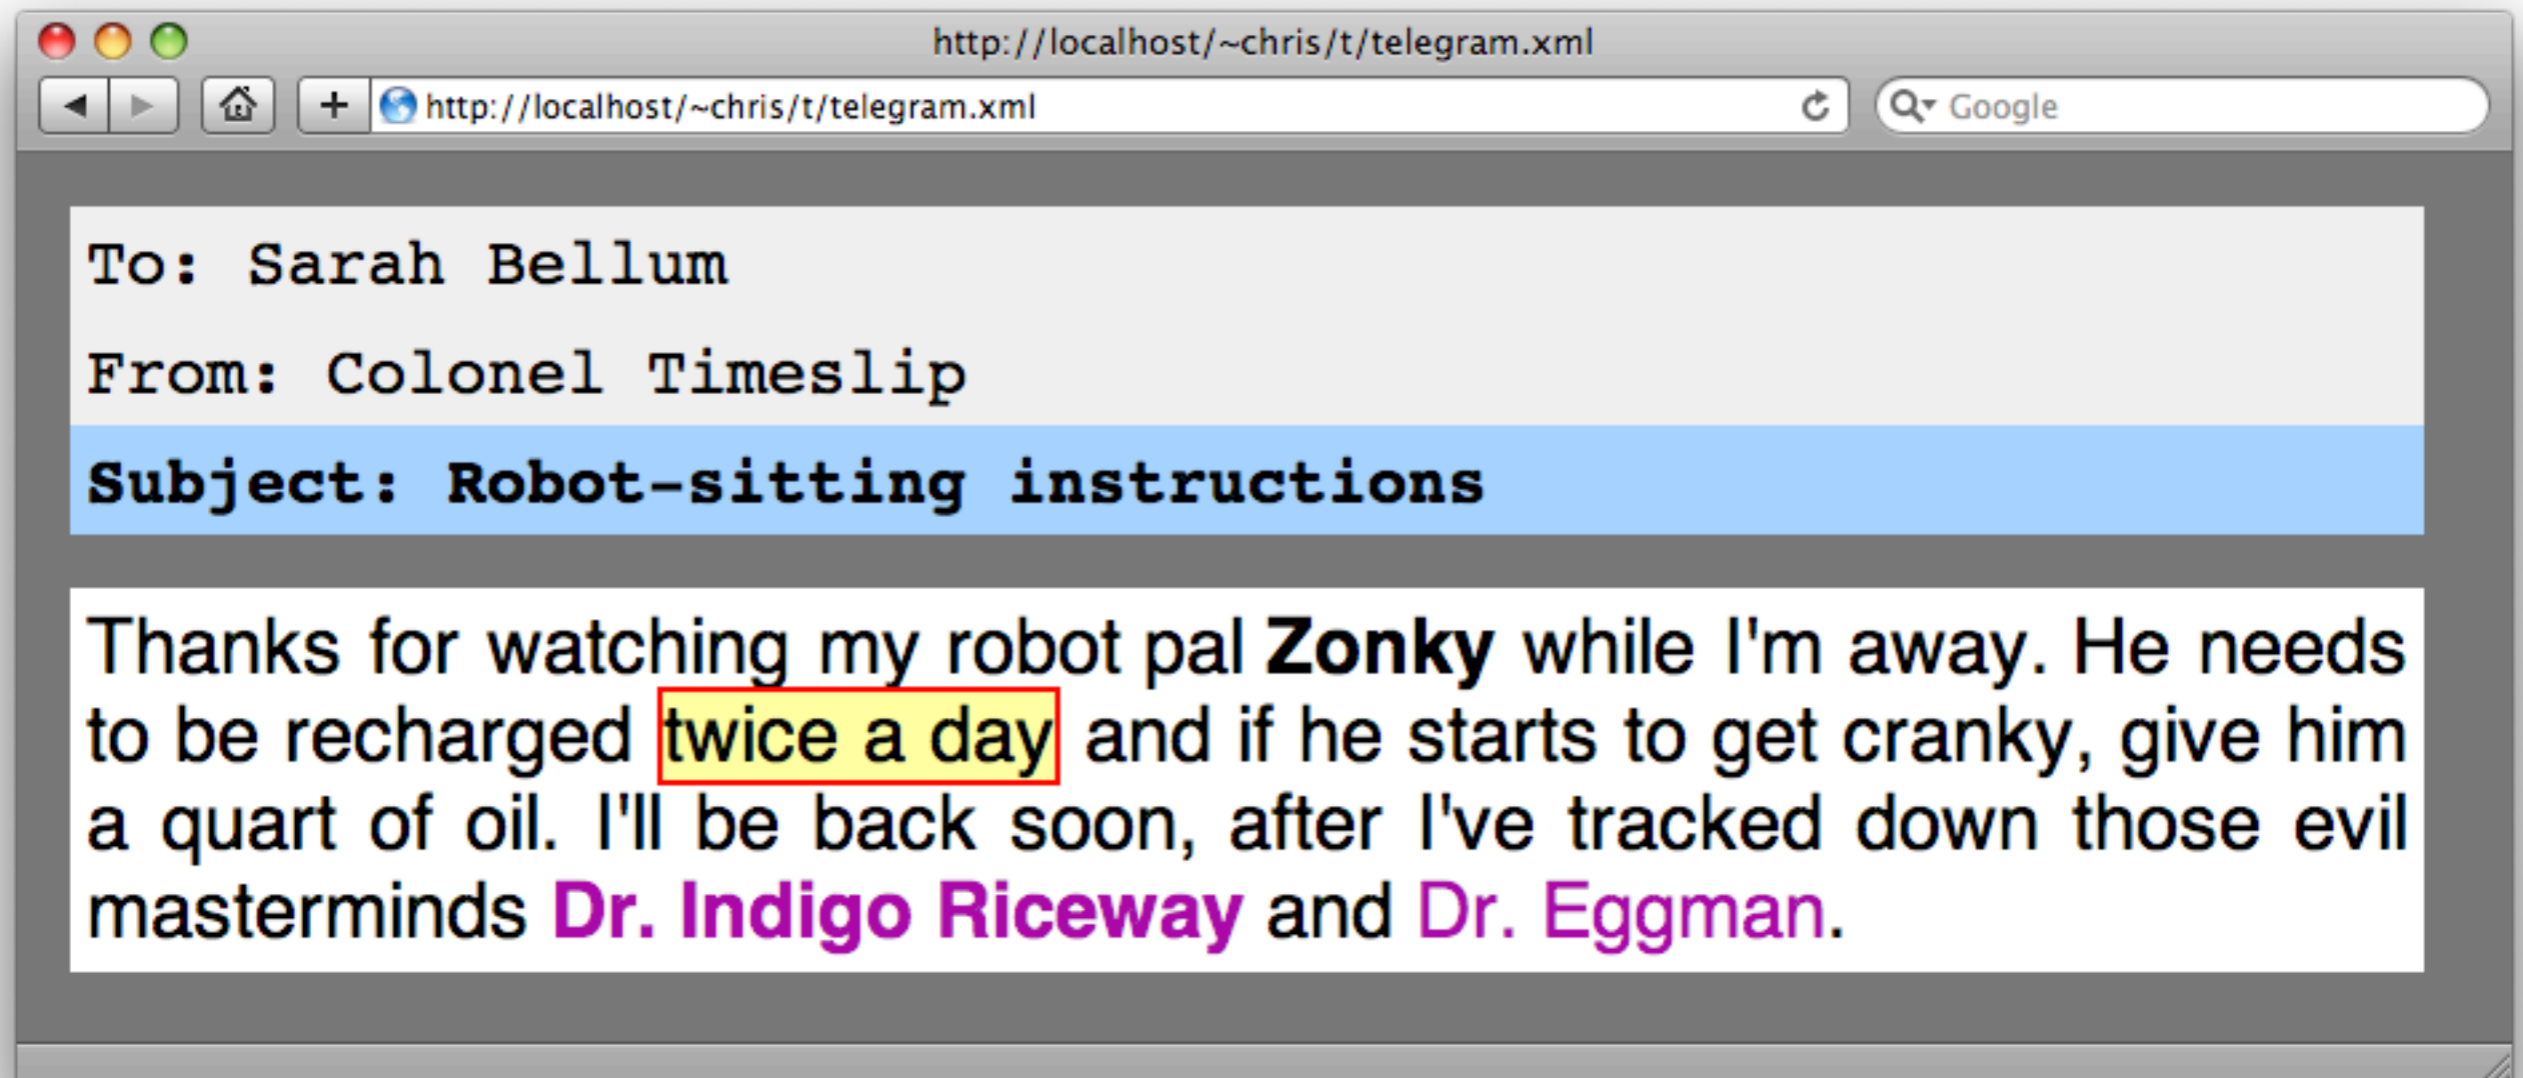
http://localhost/~chris/t/telegram.xml

http://localhost/~chris/t/telegram.xml

Google

To: Sarah Bellum

From: Colonel Timeslip

Subject: Robot-sitting instructions

Thanks for watching my robot pal Zonky while I'm away. He needs to be recharged twice a day and if he starts to get cranky, give him a quart of oil. I'll be back soon, after I've tracked down those evil masterminds Dr. Indigo Riceway and Dr. Eggman.